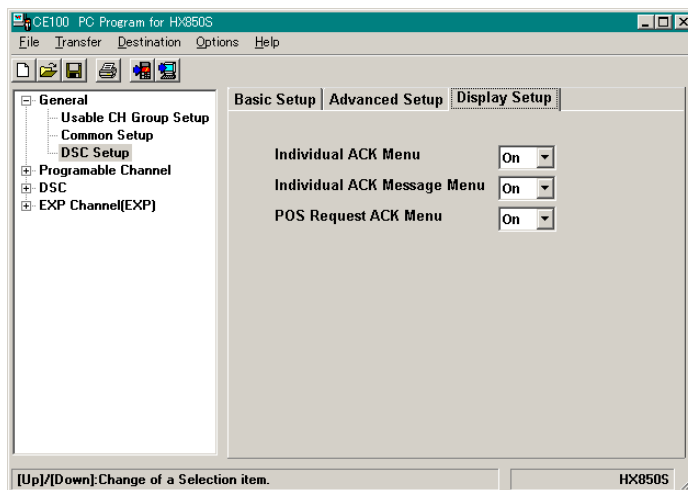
CE100 PC Program for HX850S

File Transfer Destination Options Help

General
Usable CH Group Setup
Common Setup
DSC Setup
Programable Channel
DSC
EXP Channel(EXP)

Basic Setup | Advanced Setup | Display Setup

Individual ACK Menu On
Individual ACK Message Menu On
POS Request ACK Menu On

[Up]/[Down]:Change of a Selection item.

HX850S